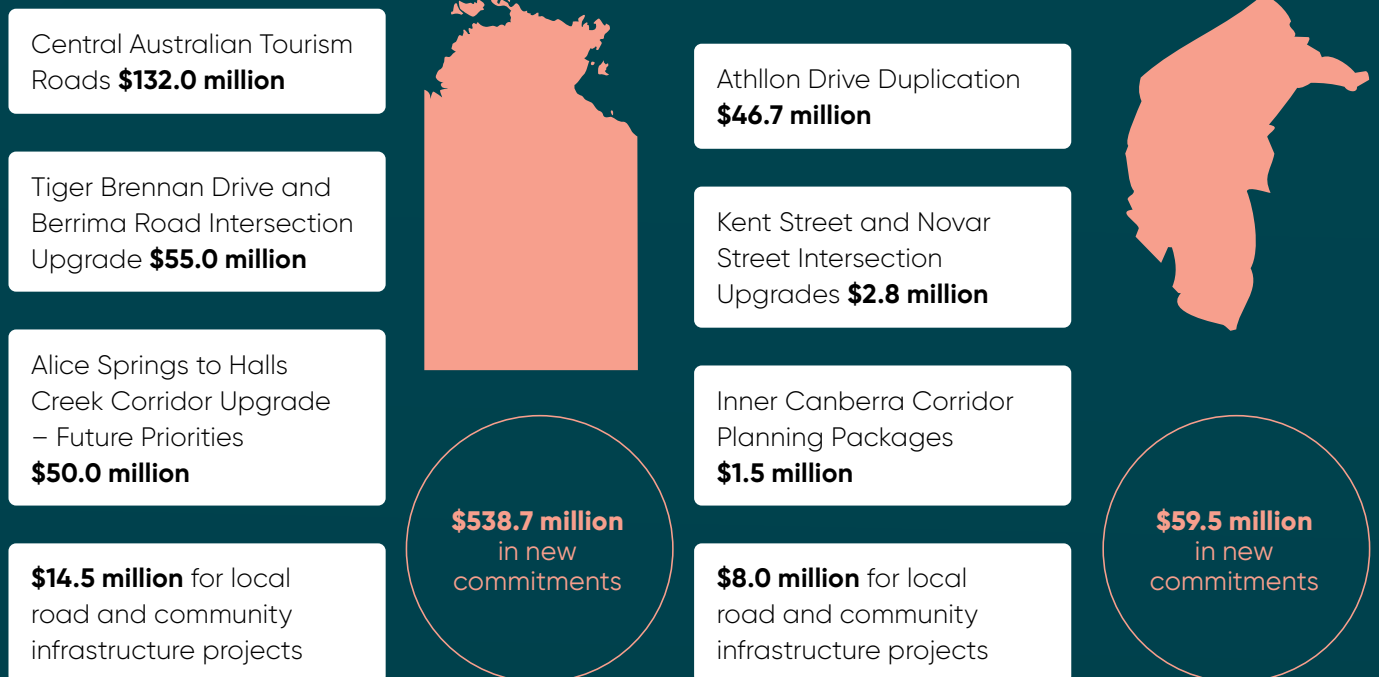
Central Australian Tourism Roads **$132.0 million**

Tiger Brennan Drive and Berrima Road Intersection Upgrade **$55.0 million**

Alice Springs to Halls Creek Corridor Upgrade – Future Priorities **$50.0 million**

**$14.5 million** for local road and community infrastructure projects

**$538.7 million** in new commitments

Athllon Drive Duplication **$46.7 million**

Kent Street and Novar Street Intersection Upgrades **$2.8 million**

Inner Canberra Corridor Planning Packages **$1.5 million**

**$8.0 million** for local road and community infrastructure projects

**$59.5 million** in new commitments